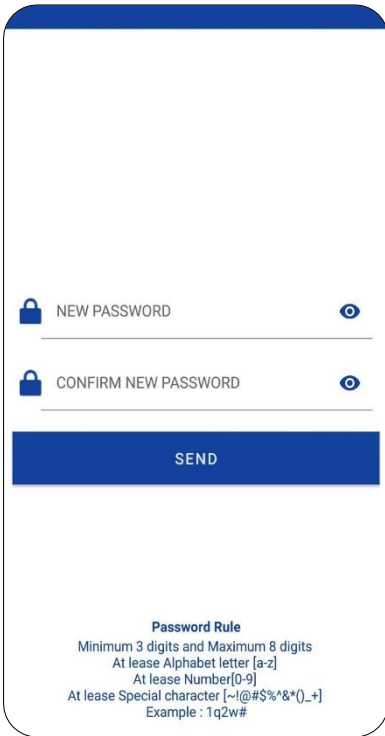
NEW PASSWORD

CONFIRM NEW PASSWORD

SEND

Password Rule
Minimum 3 digits and Maximum 8 digits
At lease Alphabet letter [a-z]
At lease Number[0-9]
At lease Special character [~!@#$%^&*()_+]
Example : 1q2w#